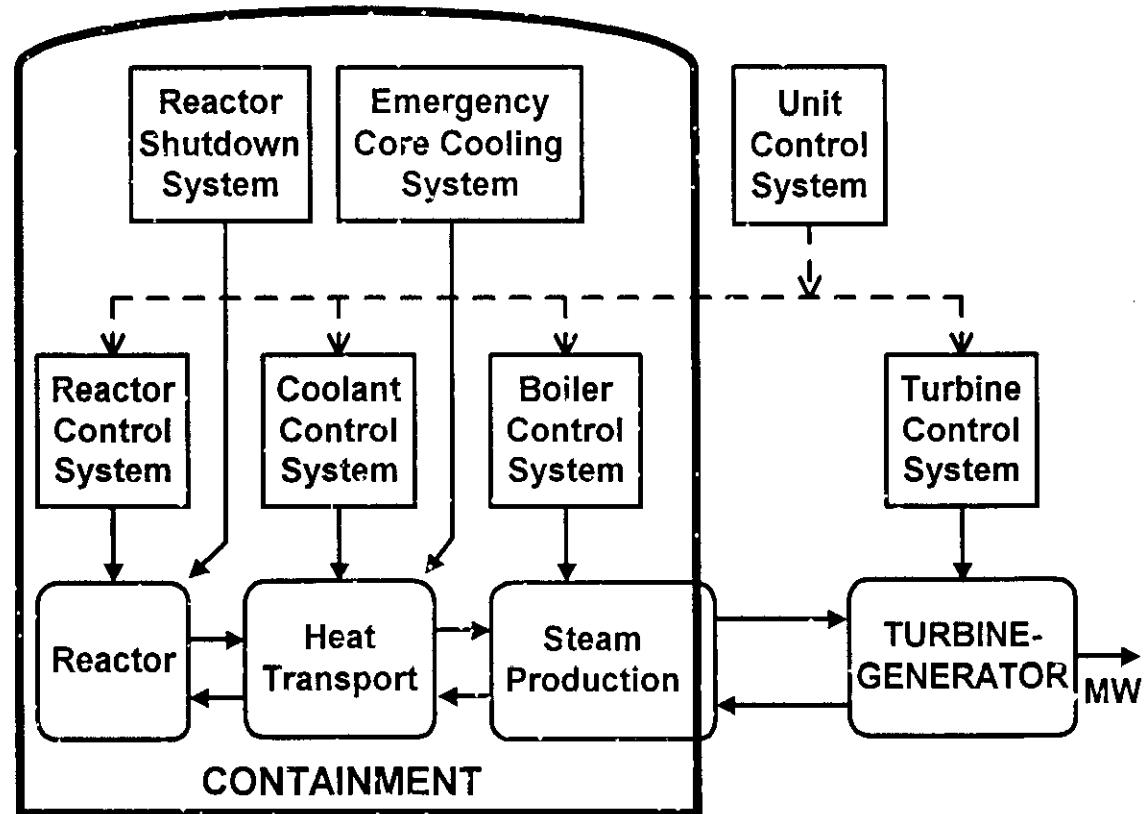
Reactor Shutdown System

Emergency Core Cooling System

Unit Control System

Reactor Control System

Coolant Control System

Boiler Control System

Turbine Control System

Reactor

Heat Transport

Steam Production

TURBINE-GENERATOR

MW

CONTAINMENT